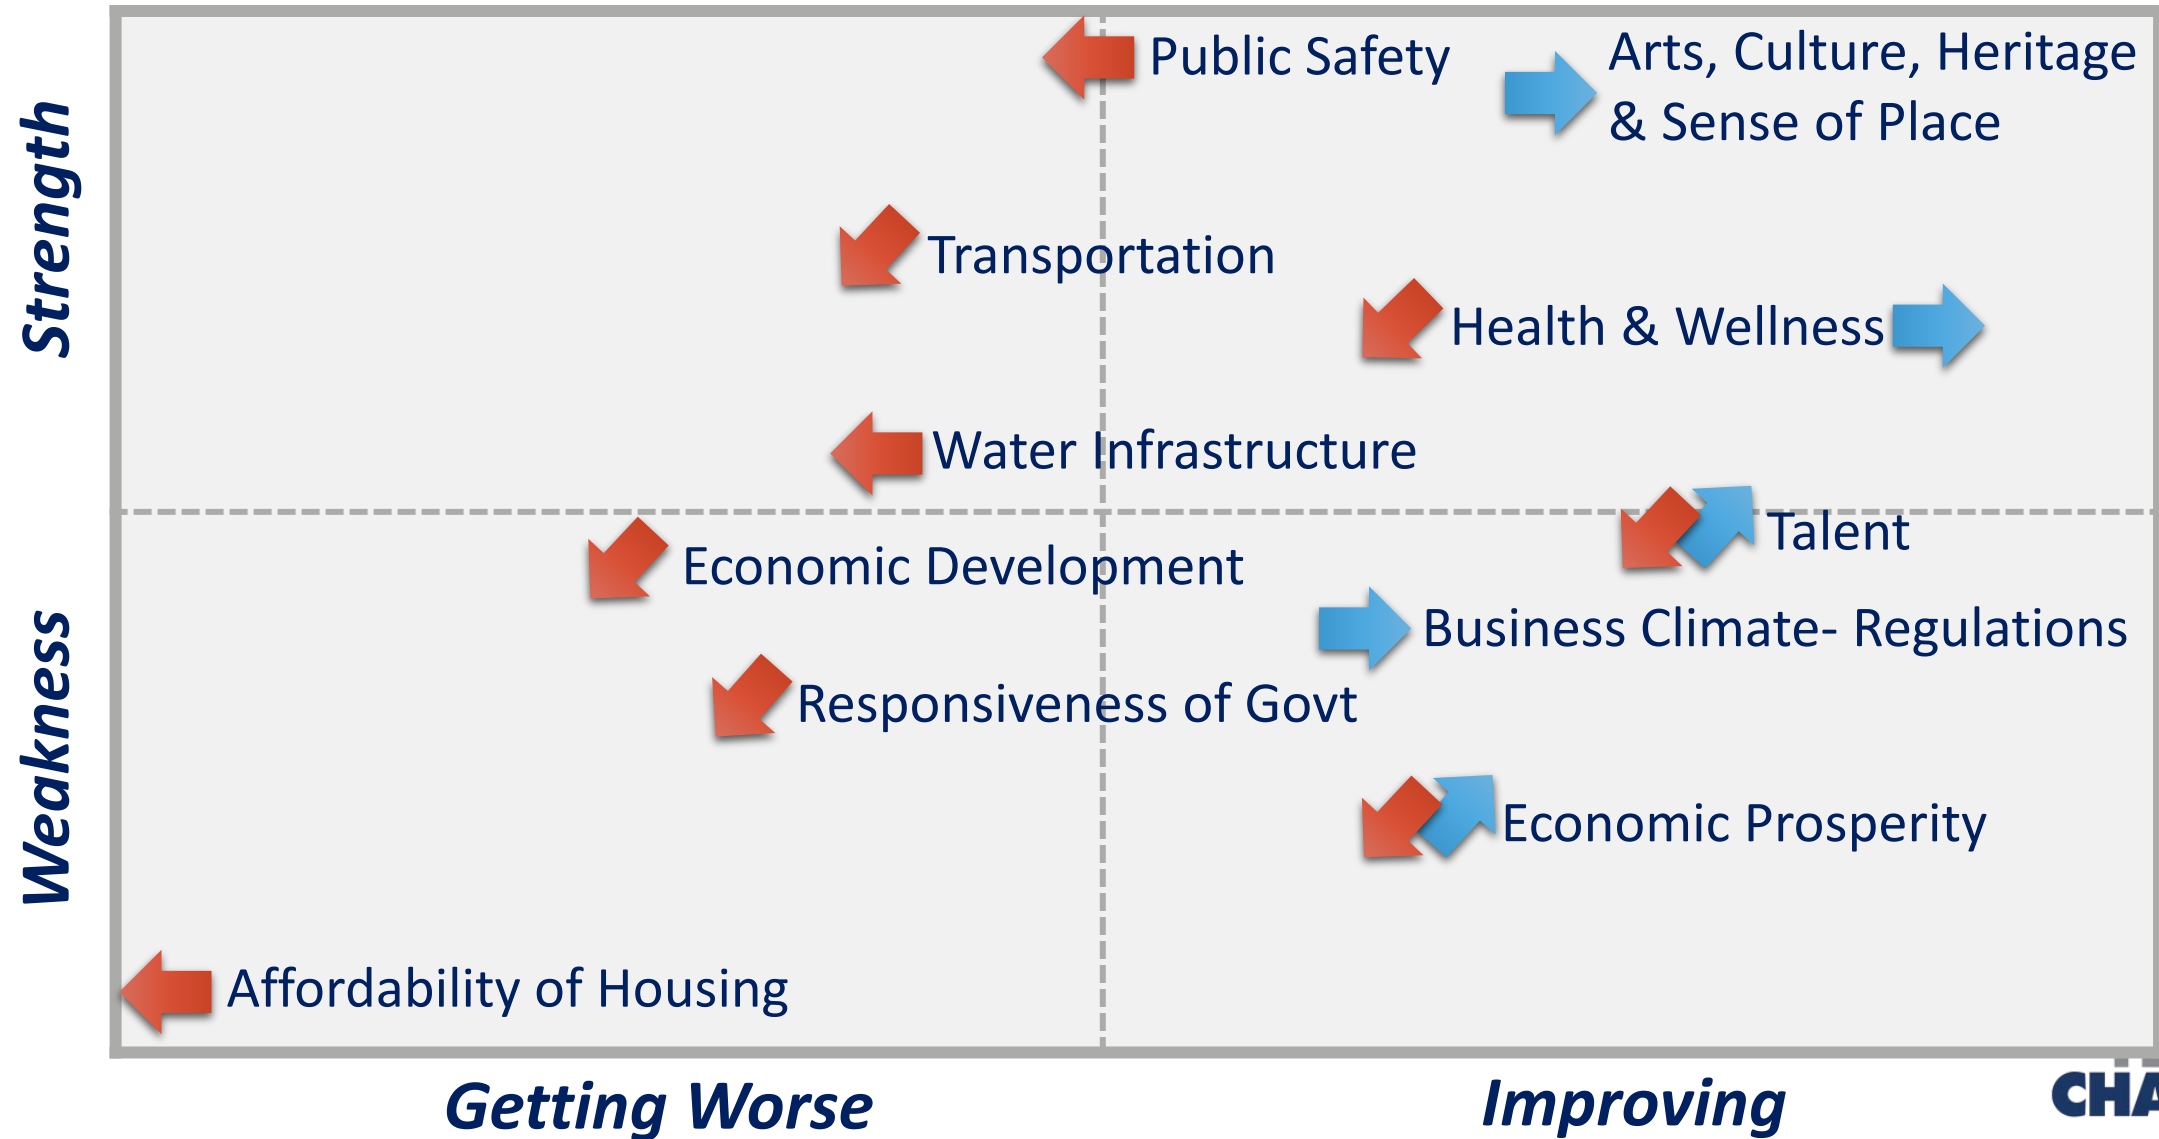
Strength

Weakness

Public Safety

Arts, Culture, Heritage & Sense of Place

Transportation

Health & Wellness

Water Infrastructure

Talent

Economic Development

Business Climate- Regulations

Responsiveness of Govt

Economic Prosperity

Affordability of Housing

Getting Worse

Improving

CHA